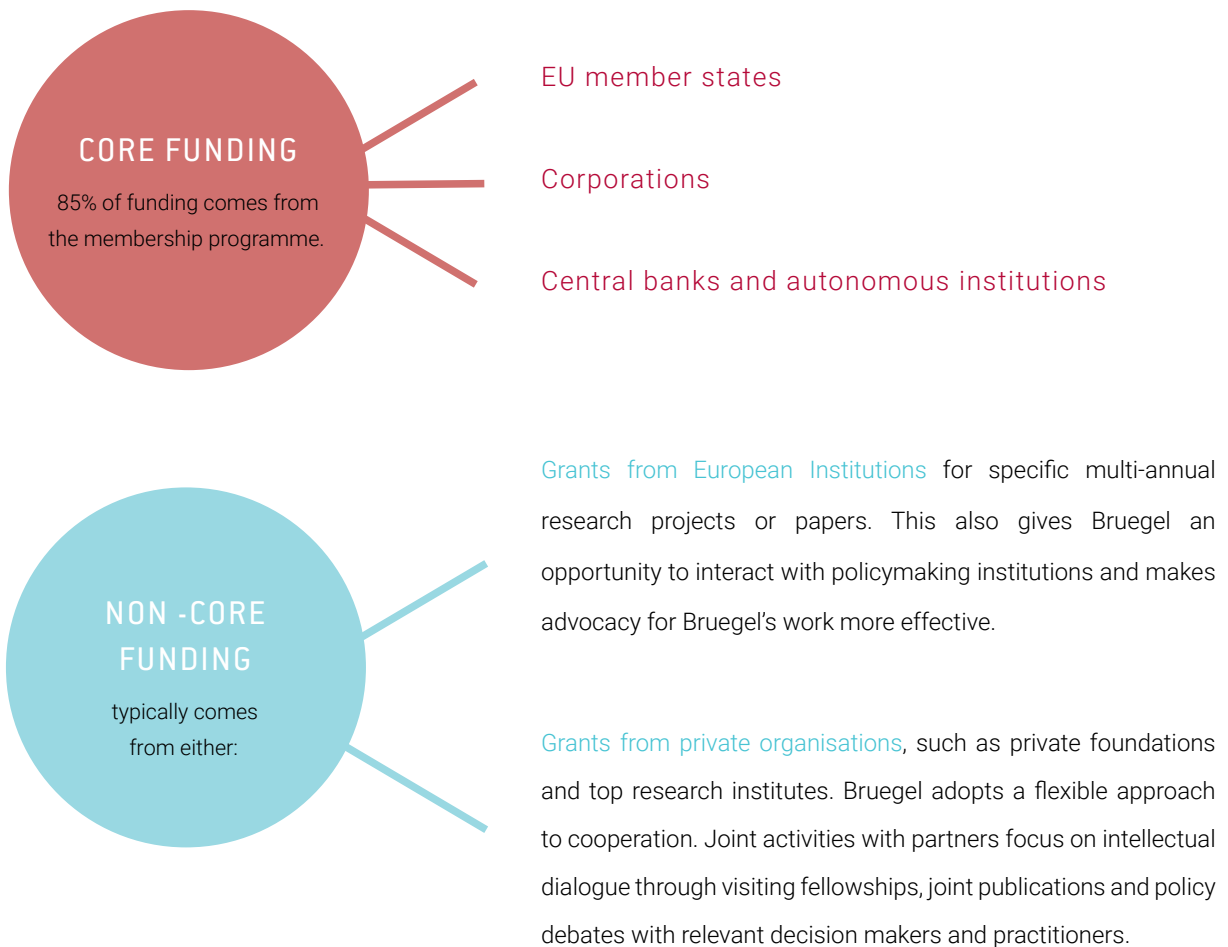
CORE FUNDING

85% of funding comes from the membership programme.

EU member states

Corporations

Central banks and autonomous institutions

NON -CORE FUNDING

typically comes from either:

Grants from European Institutions for specific multi-annual research projects or papers. This also gives Bruegel an opportunity to interact with policymaking institutions and makes advocacy for Bruegel’s work more effective.

Grants from private organisations, such as private foundations and top research institutes. Bruegel adopts a flexible approach to cooperation. Joint activities with partners focus on intellectual dialogue through visiting fellowships, joint publications and policy debates with relevant decision makers and practitioners.